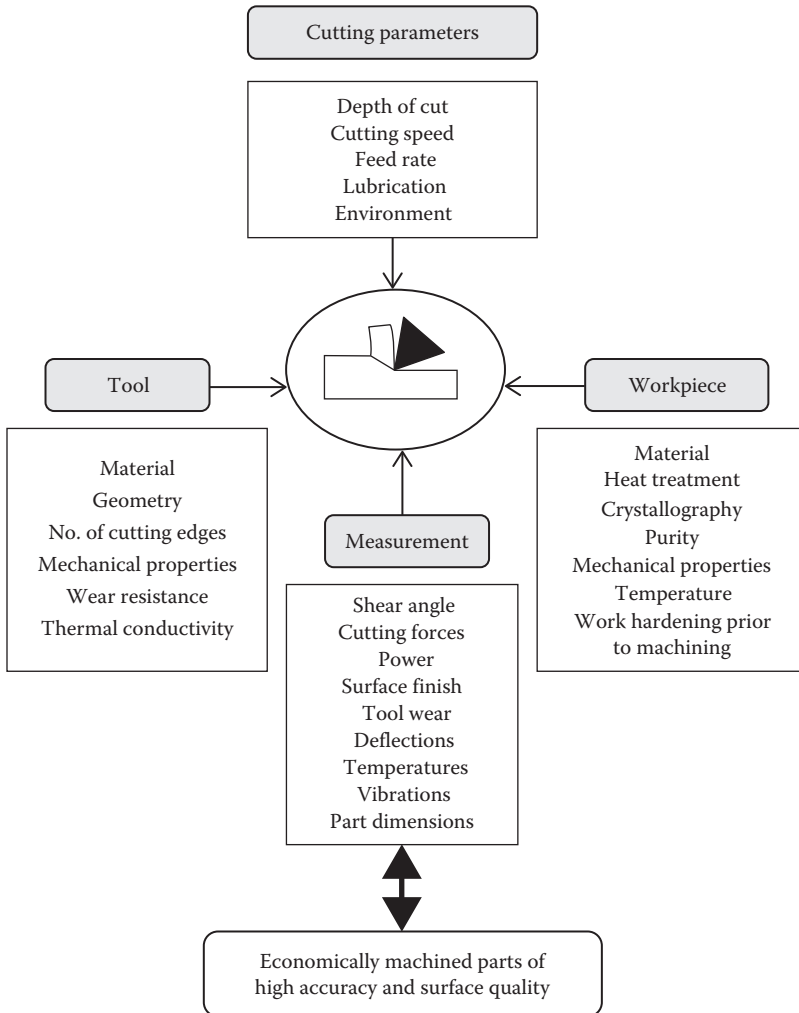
Cutting parameters

Depth of cut
Cutting speed
Feed rate
Lubrication
Environment

Tool

Material
Geometry
No. of cutting edges
Mechanical properties
Wear resistance
Thermal conductivity

Workpiece

Material
Heat treatment
Crystallography
Purity
Mechanical properties
Temperature
Work hardening prior to machining

Measurement

Shear angle
Cutting forces
Power
Surface finish
Tool wear
Deflections
Temperatures
Vibrations
Part dimensions

Economically machined parts of high accuracy and surface quality